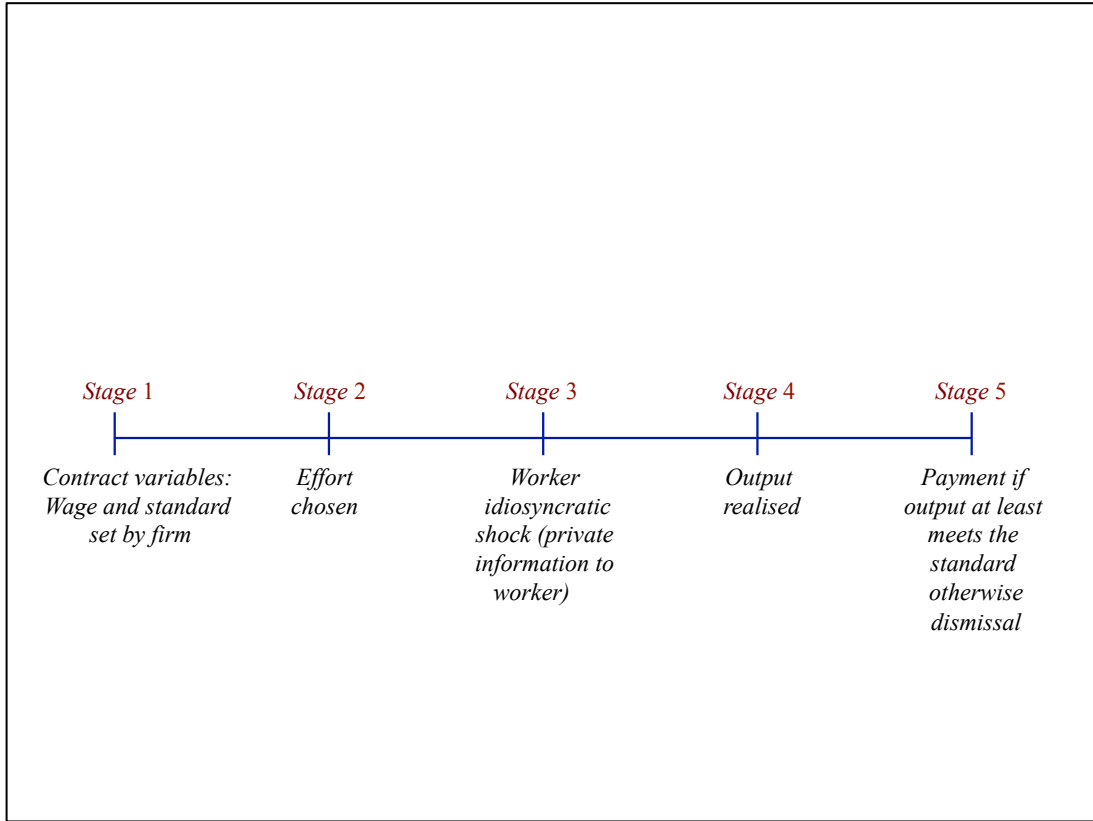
Stage 1

Contract variables: Wage and standard set by firm

Stage 2

Effort chosen

Stage 3

Worker idiosyncratic shock (private information to worker)

Stage 4

Output realised

Stage 5

Payment if output at least meets the standard otherwise dismissal